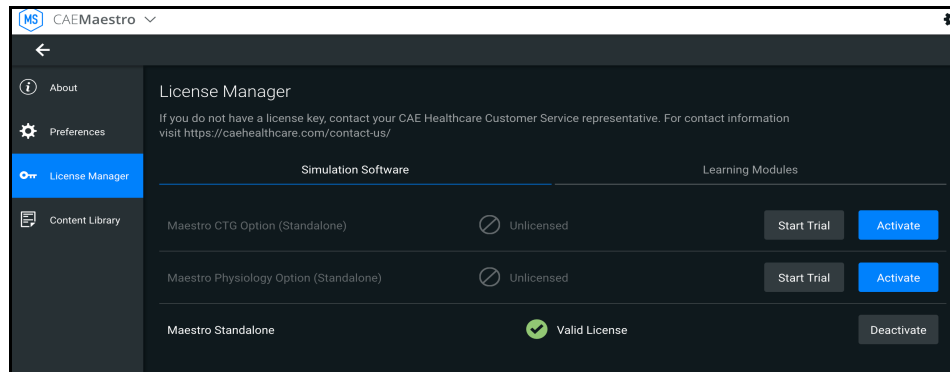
MS CAEMaestro

About

Preferences

License Manager

Content Library

License Manager

If you do not have a license key, contact your CAE Healthcare Customer Service representative. For contact information visit https://caehealthcare.com/contact-us/

Simulation Software

Learning Modules

Maestro CTG Option (Standalone) Unlicensed Start Trial Activate

Maestro Physiology Option (Standalone) Unlicensed Start Trial Activate

Maestro Standalone Valid License Deactivate